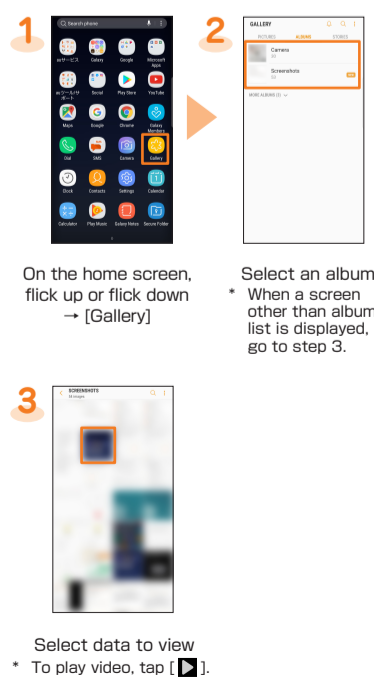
1

Search phone

auサービス Galaxy Google Microsoft Apps

auサポート Social Play Store YouTube

Maps Google Chrome Galaxy Members

Dial SMS Camera Gallery

Clock Contacts Settings Calendar

Calculator Play Music Galaxy Notes Secure Folder

On the home screen, flick up or flick down → [Gallery]

2

GALLERY

PICTURES ALBUMS STORIES

Camera

Screenshots

MORE ALBUMS

Select an album
* When a screen other than album list is displayed, go to step 3.

3

SCREENSHOTS

Select data to view
* To play video, tap [ ▶ ].